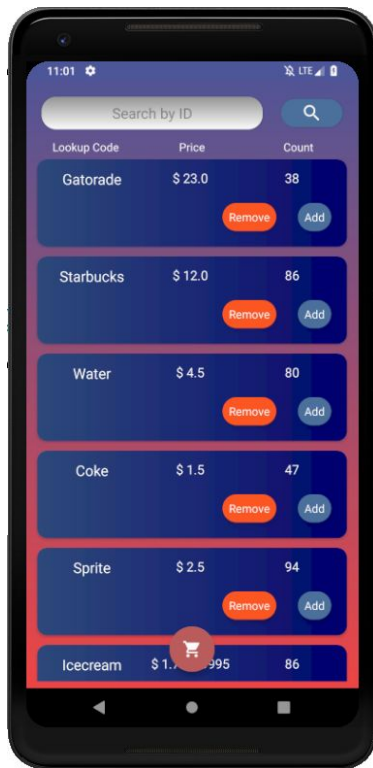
11:01

LTE

Search by ID

Lookup Code Price Count

Gatorade $ 23.0 38
Remove Add

Starbucks $ 12.0 86
Remove Add

Water $ 4.5 80
Remove Add

Coke $ 1.5 47
Remove Add

Sprite $ 2.5 94
Remove Add

Icecream $ 1.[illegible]995 86